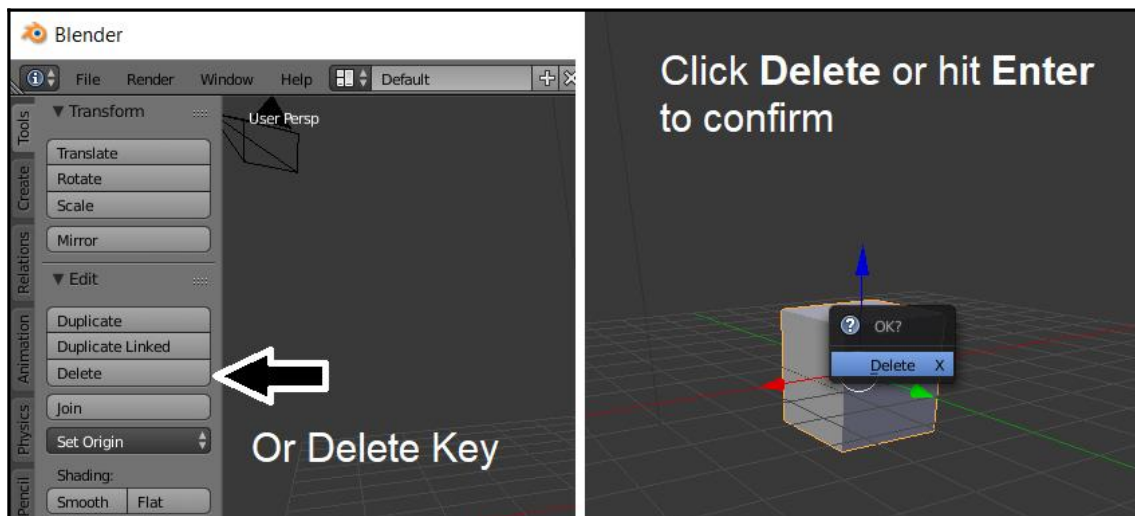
Blender

File Render Window Help Default

Tools Create Relations Animation Physics Pencil

▼ Transform

Translate
Rotate
Scale
Mirror

▼ Edit

Duplicate
Duplicate Linked
Delete
Join
Set Origin

Shading:
Smooth Flat

User Persp

Or Delete Key

Click **Delete** or hit **Enter** to confirm

OK?
Delete X